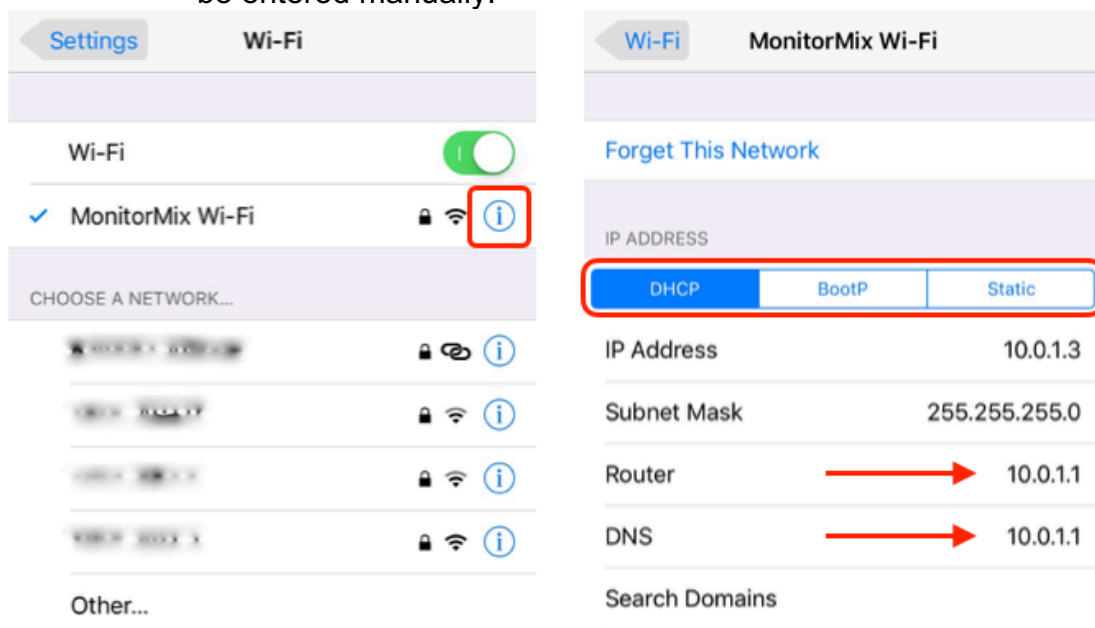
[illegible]

Settings Wi-Fi

Wi-Fi

✓ MonitorMix Wi-Fi

CHOOSE A NETWORK...

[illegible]

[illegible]

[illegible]

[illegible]

Other...

Wi-Fi MonitorMix Wi-Fi

Forget This Network

IP ADDRESS

DHCP BootP Static

IP Address 10.0.1.3

Subnet Mask 255.255.255.0

Router 10.0.1.1

DNS 10.0.1.1

Search Domains